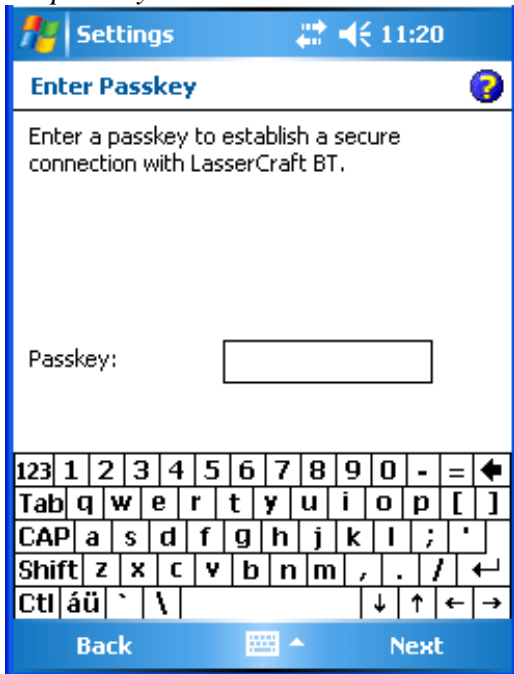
Settings 11:20

Enter Passkey

Enter a passkey to establish a secure connection with LasserCraft BT.

Passkey:

| 123 | 1 | 2 | 3 | 4 | 5 | 6 | 7 | 8 | 9 | 0 | - | = | ← |
|---|---|---|---|---|---|---|---|---|---|---|---|---|---|
| Tab | q | w | e | r | t | y | u | i | o | p | [ | ] | |
| CAP | a | s | d | f | g | h | j | k | l | ; | ' | | |
| Shift | z | x | c | v | b | n | m | , | . | / | ↵ | | |
| Ctl | áü | ` | \ | | | | | ↓ | ↑ | ← | → | | |

Back Next